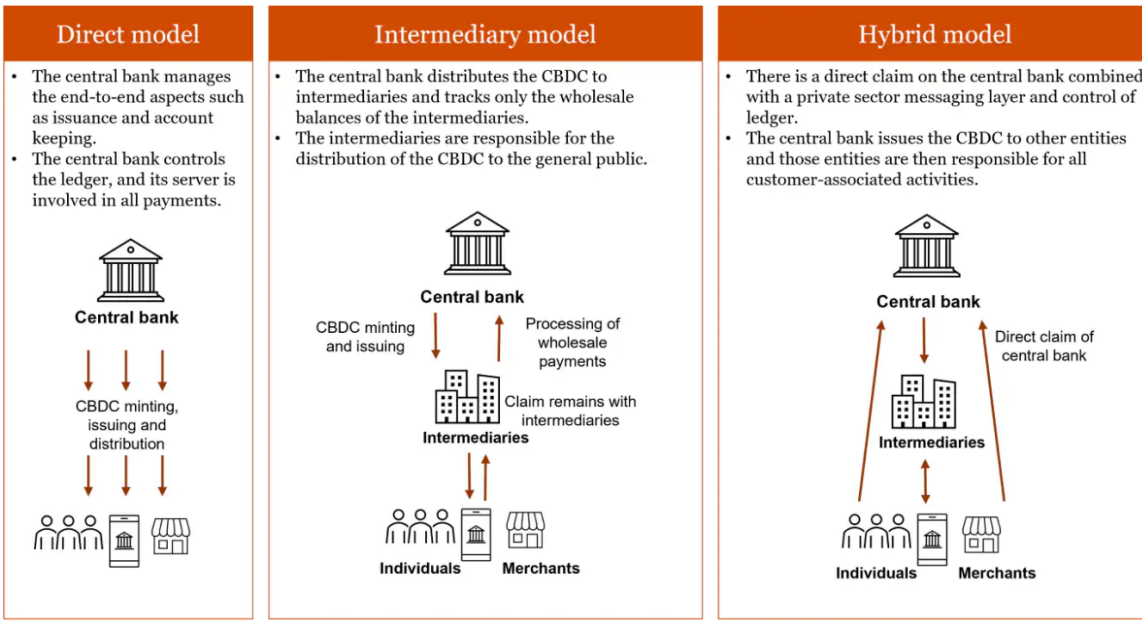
Direct model

- The central bank manages the end-to-end aspects such as issuance and account keeping.
- The central bank controls the ledger, and its server is involved in all payments.

Central bank

CBDC minting, issuing and distribution

Intermediary model

- The central bank distributes the CBDC to intermediaries and tracks only the wholesale balances of the intermediaries.
- The intermediaries are responsible for the distribution of the CBDC to the general public.

Central bank

CBDC minting and issuing

Processing of wholesale payments

Claim remains with intermediaries

Intermediaries

Individuals

Merchants

Hybrid model

- There is a direct claim on the central bank combined with a private sector messaging layer and control of ledger.
- The central bank issues the CBDC to other entities and those entities are then responsible for all customer-associated activities.

Central bank

Direct claim of central bank

Intermediaries

Individuals

Merchants